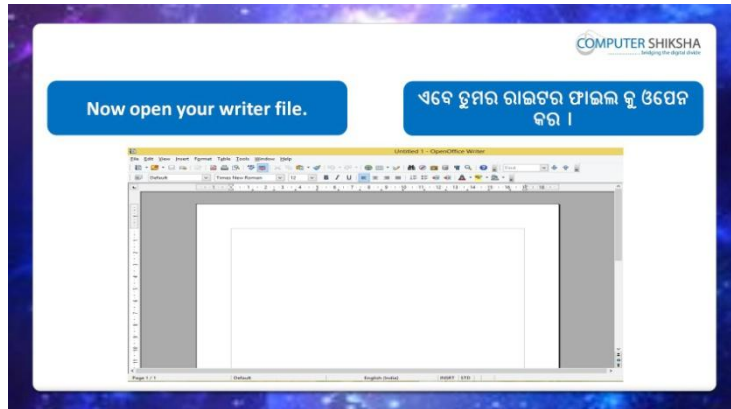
COMPUTER SHIKSHA
bridging the digital divide

Now open your writer file.

ଏବେ ତୁମର ରାଇଟର ଫାଇଲ କୁ ଓପେନ କର ।

Untitled 1 - OpenOffice Writer

File Edit View Insert Format Table Tools Window Help

Default Times New Roman 12

Page 1 / 1 Default English (India) INSRT STD